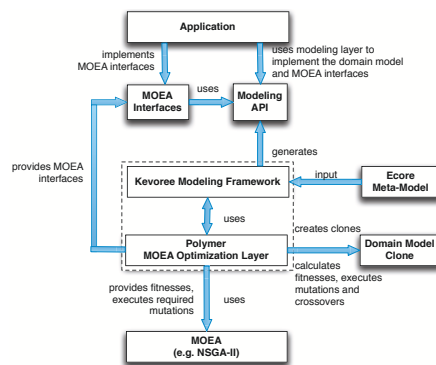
Application

implements MOEA interfaces

uses modeling layer to implement the domain model and MOEA interfaces

MOEA Interfaces

uses

Modeling API

provides MOEA interfaces

generates

Kevoree Modeling Framework

input

Ecore Meta-Model

uses

creates clones

Polymer MOEA Optimization Layer

Domain Model Clone

calculates fitnesses, executes mutations and crossovers

provides fitnesses, executes required mutations

uses

MOEA (e.g. NSGA-II)